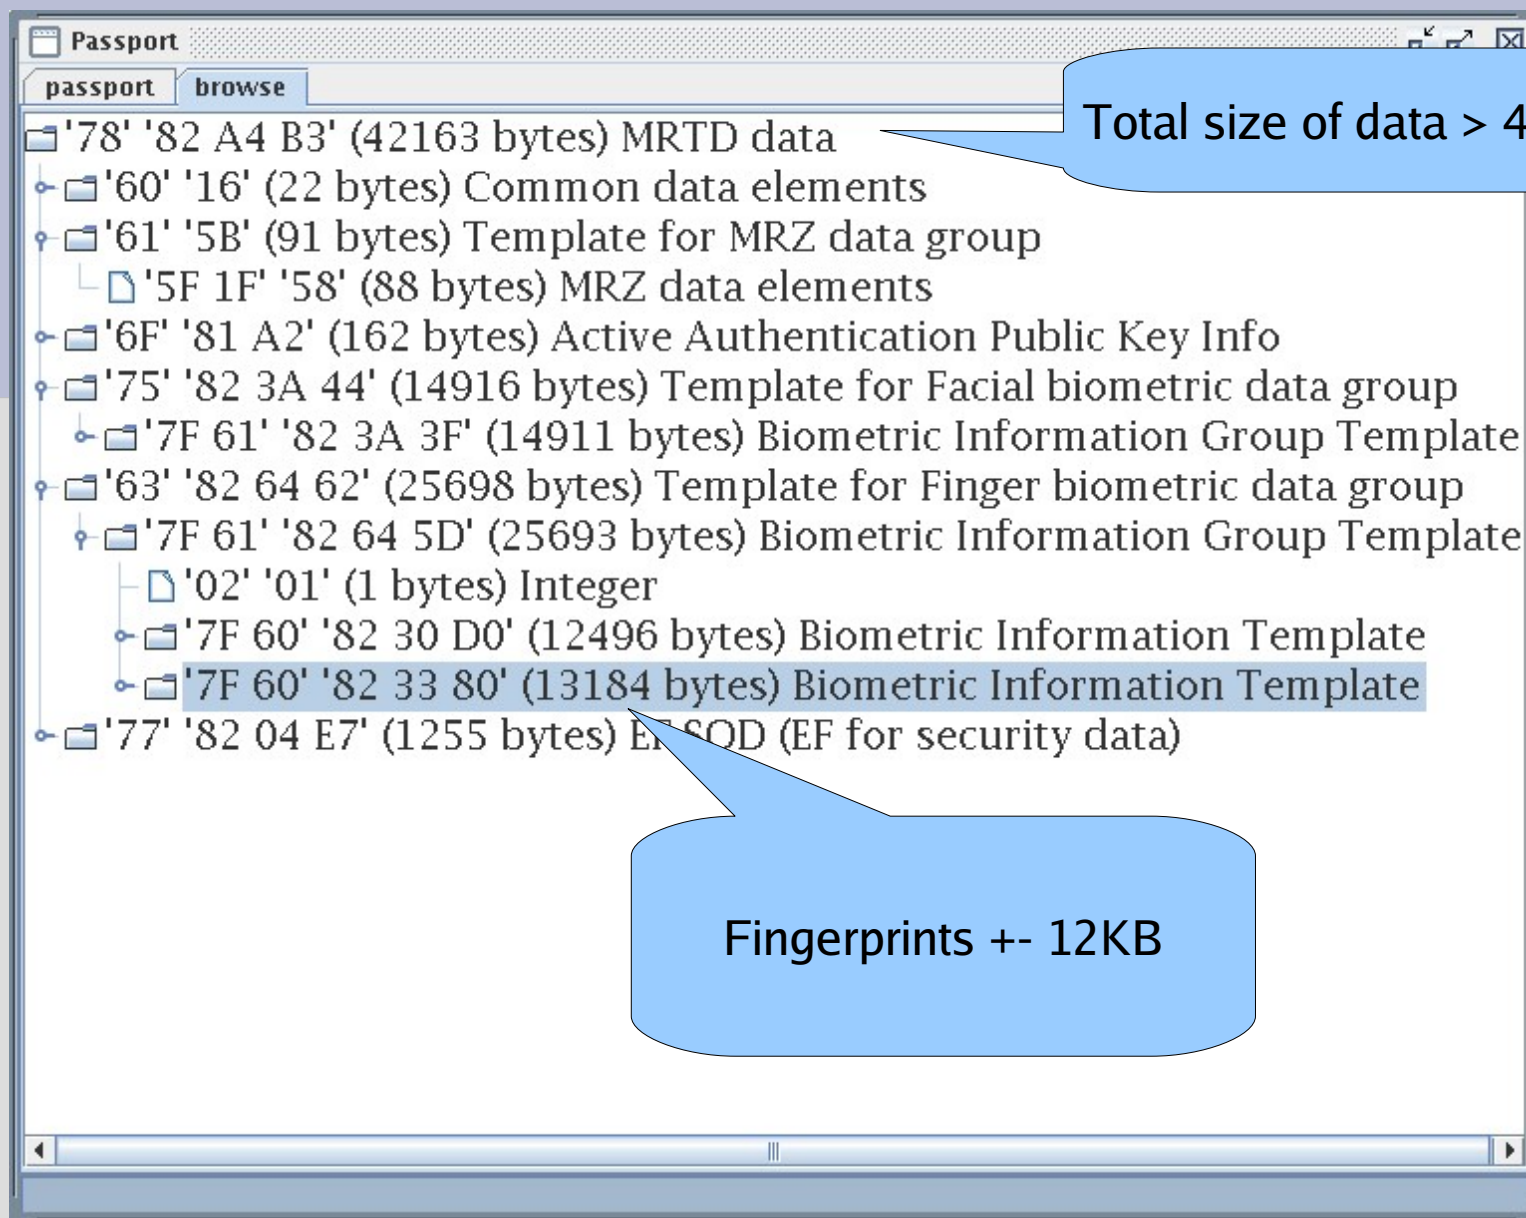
Passport

passport browse

'78' '82 A4 B3' (42163 bytes) MRTD data

Total size of data > 4

'60' '16' (22 bytes) Common data elements
'61' '5B' (91 bytes) Template for MRZ data group
'5F 1F' '58' (88 bytes) MRZ data elements
'6F' '81 A2' (162 bytes) Active Authentication Public Key Info
'75' '82 3A 44' (14916 bytes) Template for Facial biometric data group
'7F 61' '82 3A 3F' (14911 bytes) Biometric Information Group Template
'63' '82 64 62' (25698 bytes) Template for Finger biometric data group
'7F 61' '82 64 5D' (25693 bytes) Biometric Information Group Template
'02' '01' (1 bytes) Integer
'7F 60' '82 30 D0' (12496 bytes) Biometric Information Template
'7F 60' '82 33 80' (13184 bytes) Biometric Information Template
'77' '82 04 E7' (1255 bytes) E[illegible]SOD (EF for security data)

Fingerprints +- 12KB